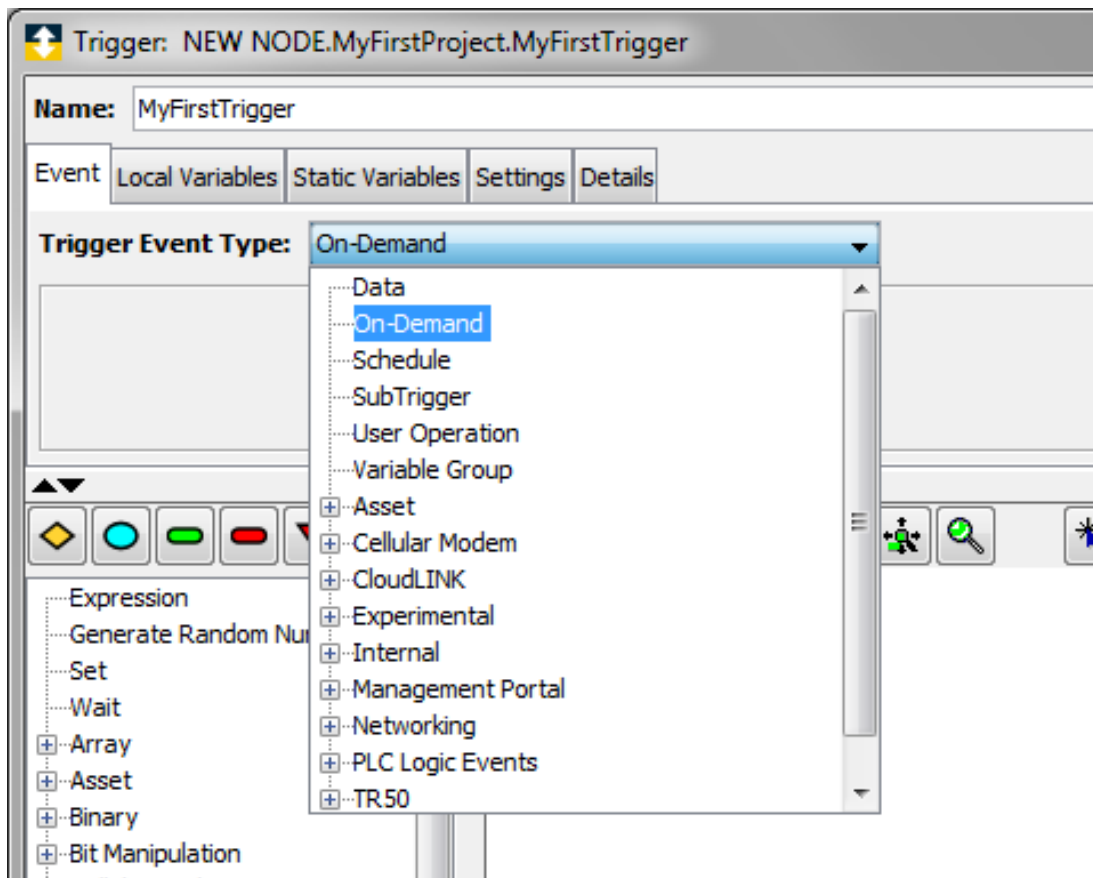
Trigger: NEW NODE.MyFirstProject.MyFirstTrigger

Name: MyFirstTrigger

Event | Local Variables | Static Variables | Settings | Details

Trigger Event Type: On-Demand

Data
On-Demand
Schedule
SubTrigger
User Operation
Variable Group
Asset
Cellular Modem
CloudLINK
Experimental
Internal
Management Portal
Networking
PLC Logic Events
TR50

Expression
Generate Random Nu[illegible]
Set
Wait
Array
Asset
Binary
Bit Manipulation